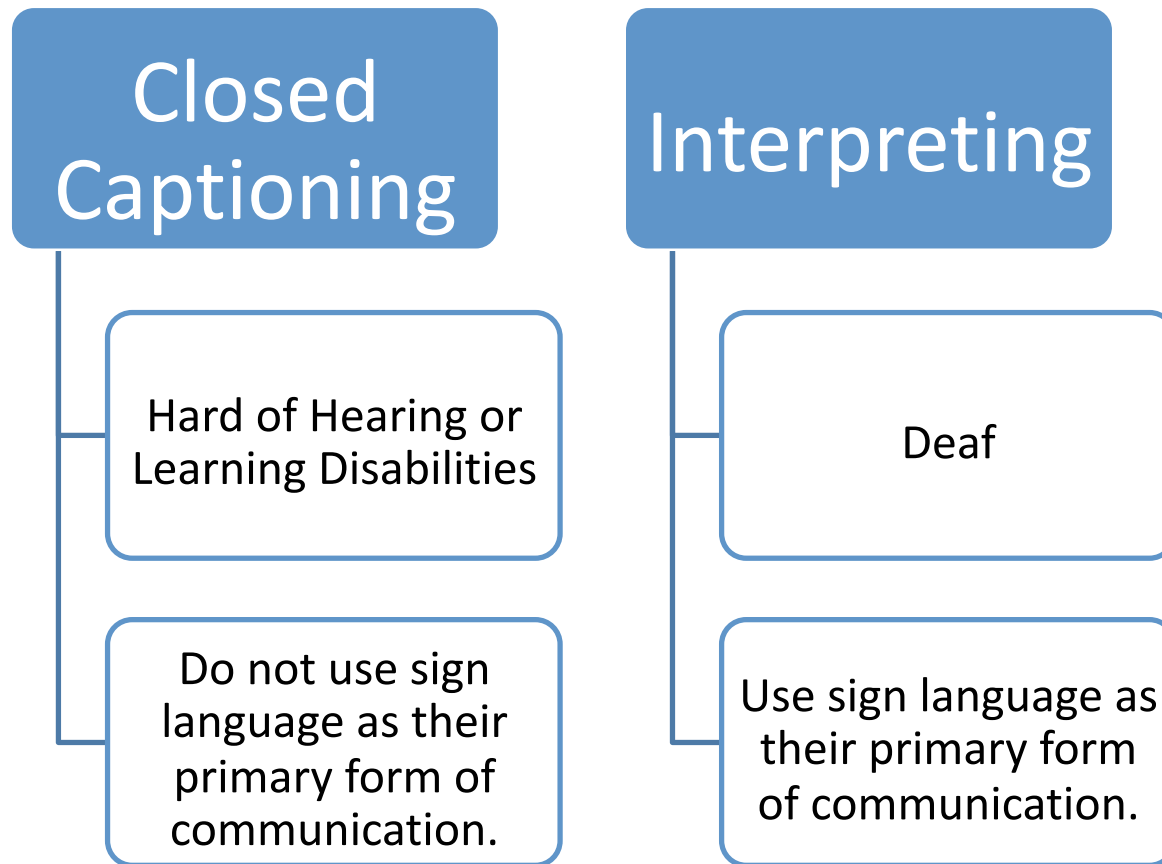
Closed Captioning

Hard of Hearing or Learning Disabilities

Do not use sign language as their primary form of communication.

Interpreting

Deaf

Use sign language as their primary form of communication.